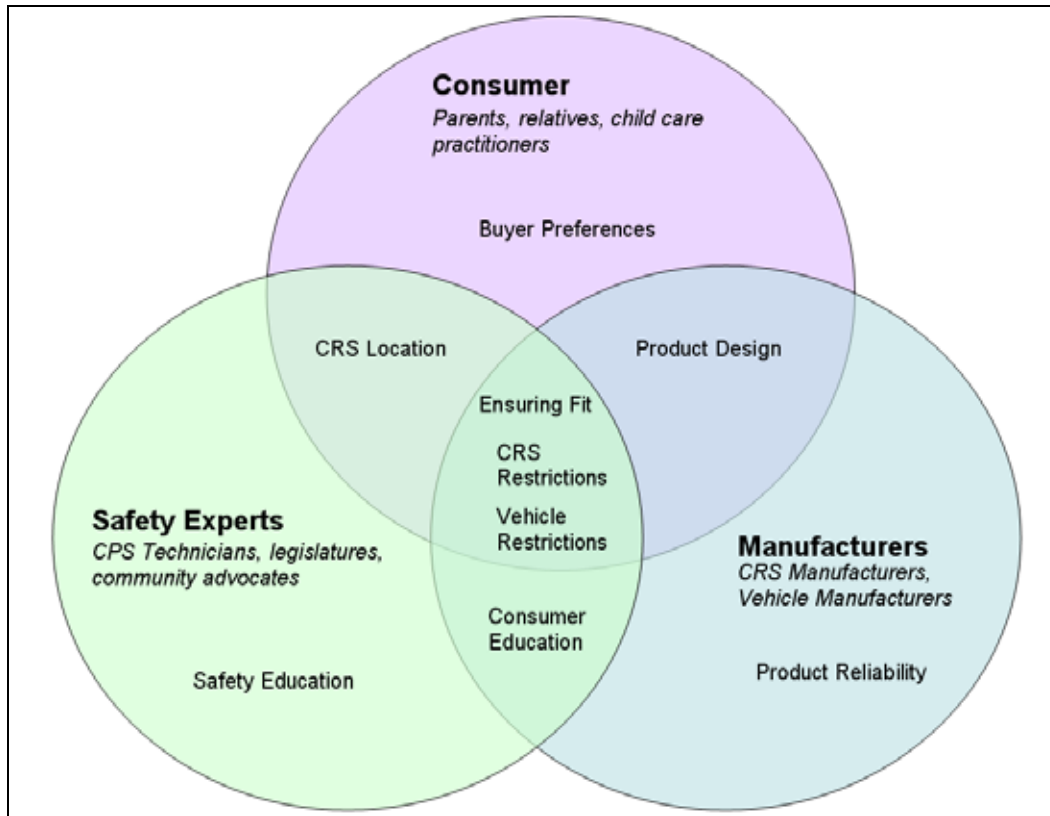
Consumer
*Parents, relatives, child care practitioners*

Buyer Preferences

CRS Location

Product Design

Ensuring Fit

CRS Restrictions

Vehicle Restrictions

Safety Experts
*CPS Technicians, legislatures, community advocates*

Manufacturers
*CRS Manufacturers, Vehicle Manufacturers*

Consumer Education

Safety Education

Product Reliability